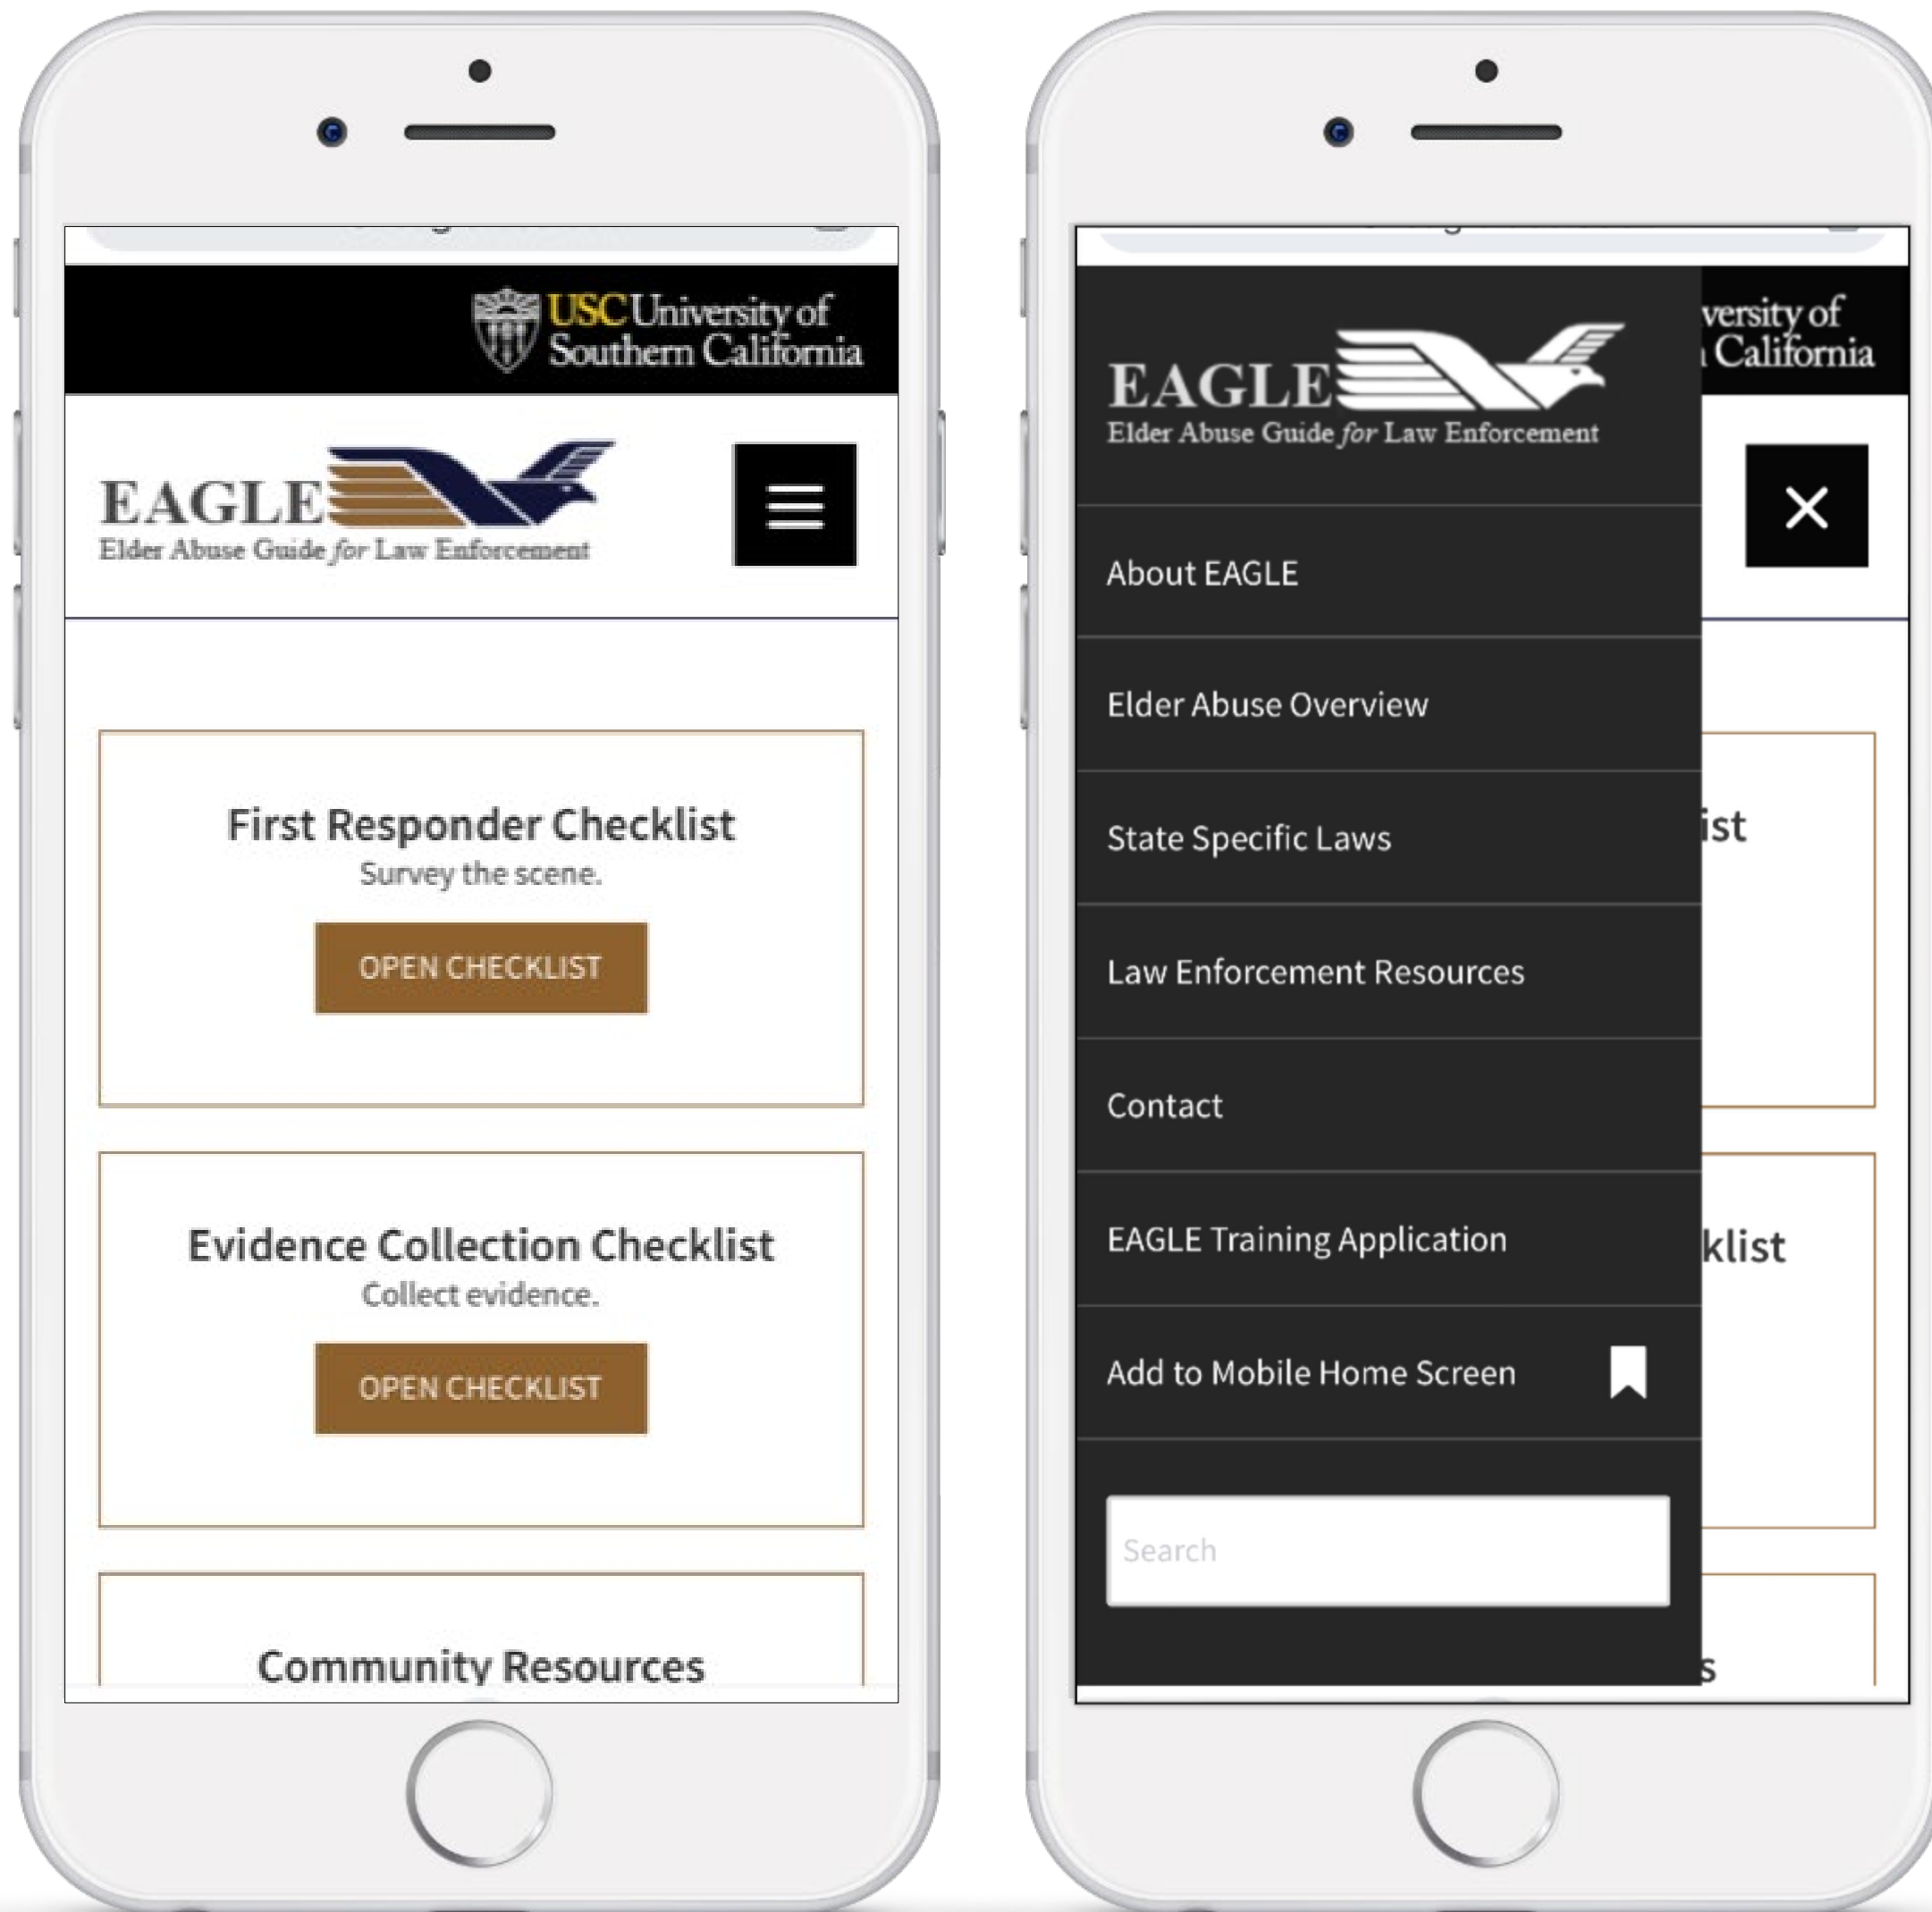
USC University of Southern California

EAGLE
Elder Abuse Guide for Law Enforcement

First Responder Checklist
Survey the scene.
OPEN CHECKLIST

Evidence Collection Checklist
Collect evidence.
OPEN CHECKLIST

Community Resources

EAGLE
Elder Abuse Guide for Law Enforcement

versity of
California

About EAGLE

Elder Abuse Overview

State Specific Laws

Law Enforcement Resources

Contact

EAGLE Training Application

Add to Mobile Home Screen

Search

ist

klist

s